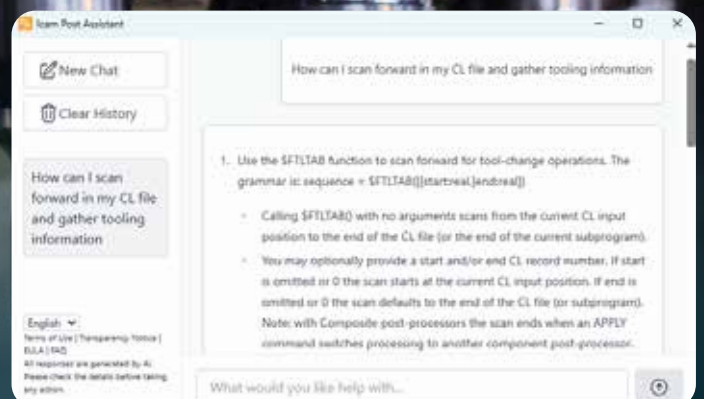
Icam Post Assistant

New Chat

Clear History

How can I scan forward in my CL file and gather tooling information

English

Terms of Use | Transparency Notice | EULA | FAQ

All responses are generated by AI. Please check the details before taking any action.

How can I scan forward in my CL file and gather tooling information

1. Use the $FTLTAB function to scan forward for tool-change operations. The grammar is: sequence = $FTLTAB([[start:real,]end:real])

Calling $FTLTAB() with no arguments scans from the current CL input position to the end of the CL file (or the end of the current subprogram).

You may optionally provide a start and/or end CL record number. If start is omitted or 0 the scan starts at the current CL input position. If end is omitted or 0 the scan defaults to the end of the CL file (or subprogram). Note: with Composite post-processors the scan ends when an APPLY command switches processing to another component post-processor.

What would you like help with...